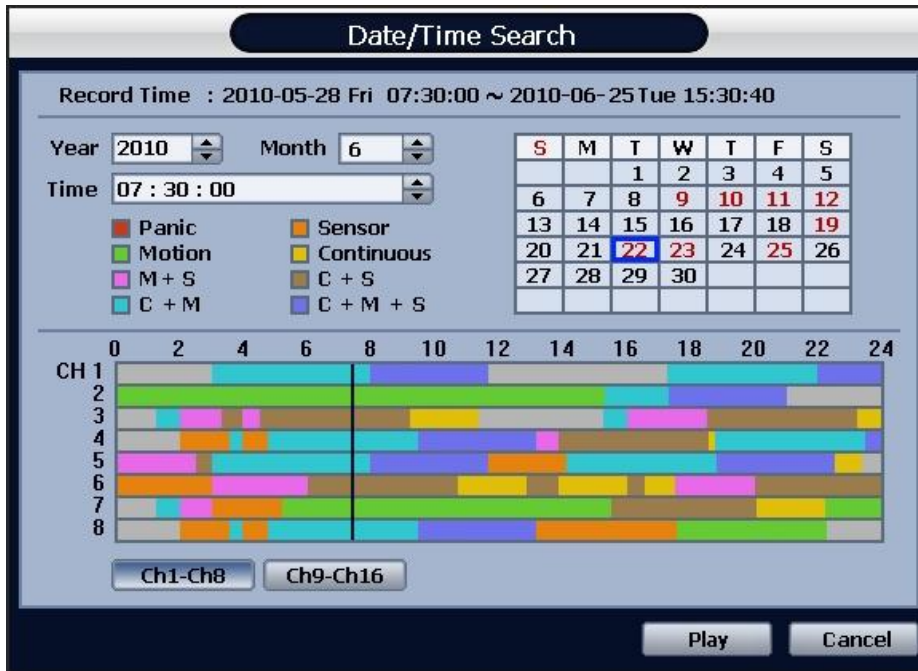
Date/Time Search

Record Time : 2010-05-28 Fri 07:30:00 ~ 2010-06-25 Tue 15:30:40

Year 2010 Month 6

Time 07 : 30 : 00

Panic
Sensor
Motion
Continuous
M + S
C + S
C + M
C + M + S

| S | M | T | W | T | F | S |
|---|---|---|---|---|---|---|
|  |  | 1 | 2 | 3 | 4 | 5 |
| 6 | 7 | 8 | 9 | 10 | 11 | 12 |
| 13 | 14 | 15 | 16 | 17 | 18 | 19 |
| 20 | 21 | 22 | 23 | 24 | 25 | 26 |
| 27 | 28 | 29 | 30 |  |  |  |

0 2 4 6 8 10 12 14 16 18 20 22 24

CH 1
2
3
4
5
6
7
8

Ch1-Ch8
Ch9-Ch16

Play
Cancel